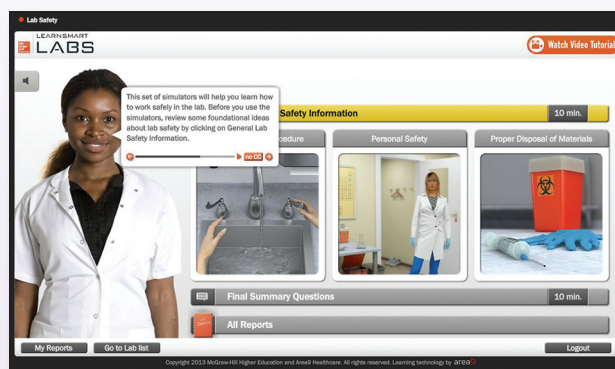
Lab Safety

LEARNSMART LABS

Watch Video Tutorial

This set of simulators will help you learn how to work safely in the lab. Before you use the simulators, review some foundational ideas about lab safety by clicking on General Lab Safety Information.

no CC

Safety Information

10 min.

cedure

Personal Safety

Proper Disposal of Materials

Final Summary Questions

10 min.

All Reports

My Reports

Go to Lab list

Logout

Copyright 2013 McGraw-Hill Higher Education and Area9 Healthcare. All rights reserved. Learning technology by area9